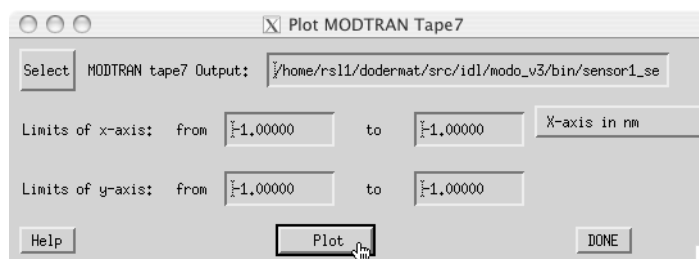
X Plot MODTRAN Tape7

Select MODTRAN tape7 Output: /home/rsl1/dodermat/src/idl/modo_v3/bin/sensor1_se

Limits of x-axis: from -1.00000 to -1.00000 X-axis in nm

Limits of y-axis: from -1.00000 to -1.00000

Help Plot DONE